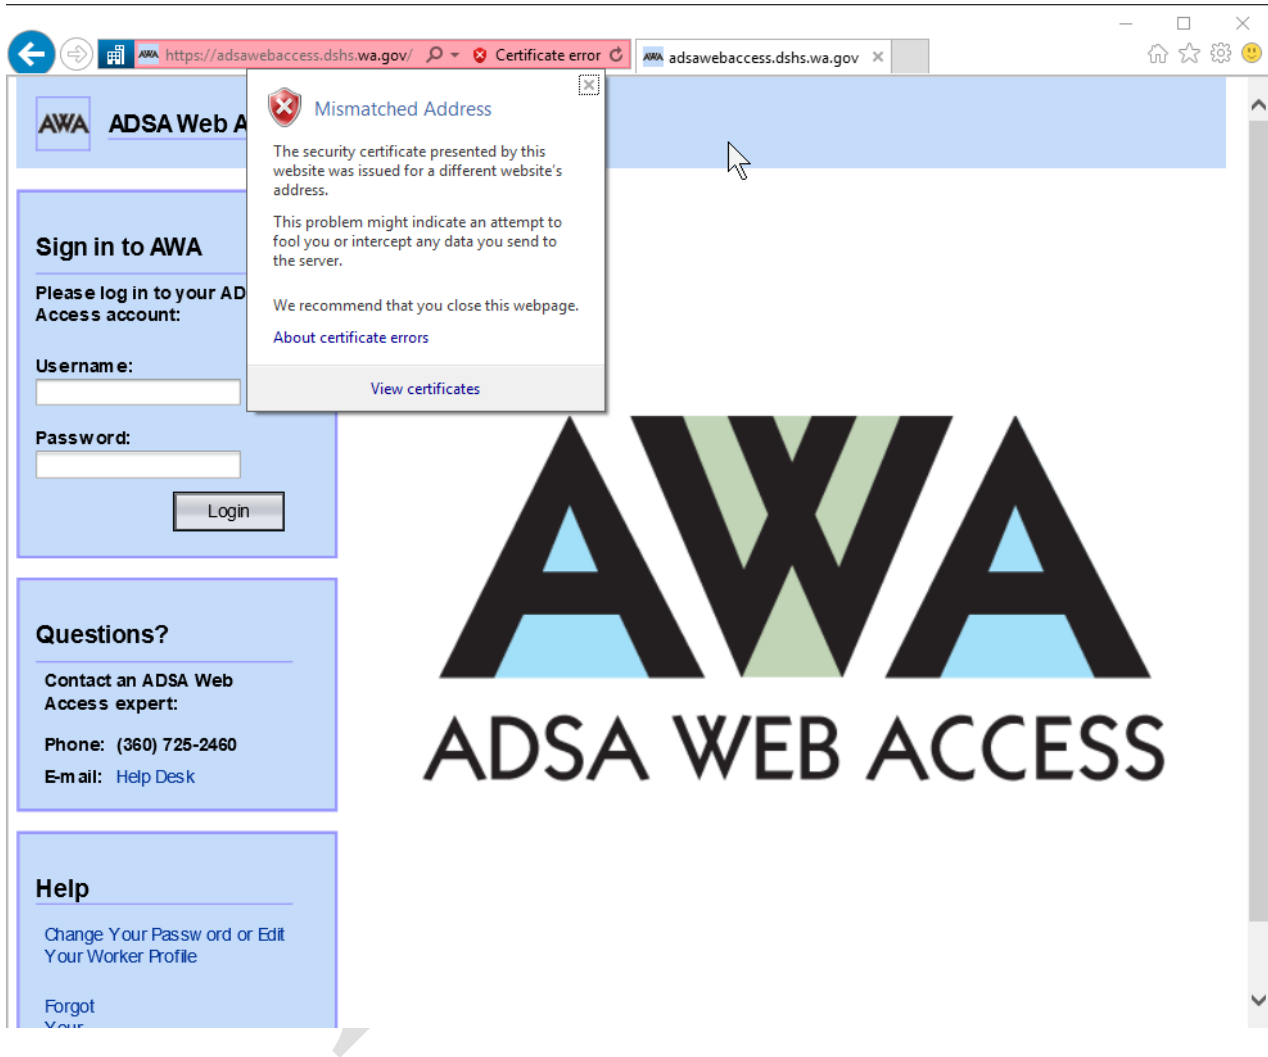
https://adsawebaccess.dshs.wa.gov/ Certificate error adsawebaccess.dshs.wa.gov

AWA ADSA Web A

Mismatched Address

The security certificate presented by this website was issued for a different website's address.

This problem might indicate an attempt to fool you or intercept any data you send to the server.

We recommend that you close this webpage.

About certificate errors

View certificates

Sign in to AWA

Please log in to your AD Access account:

Username:

Password:

Login

Questions?

Contact an ADSA Web Access expert:

Phone: (360) 725-2460

E-mail: Help Desk

Help

Change Your Password or Edit Your Worker Profile

Forgot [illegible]

AWA

ADSA WEB ACCESS